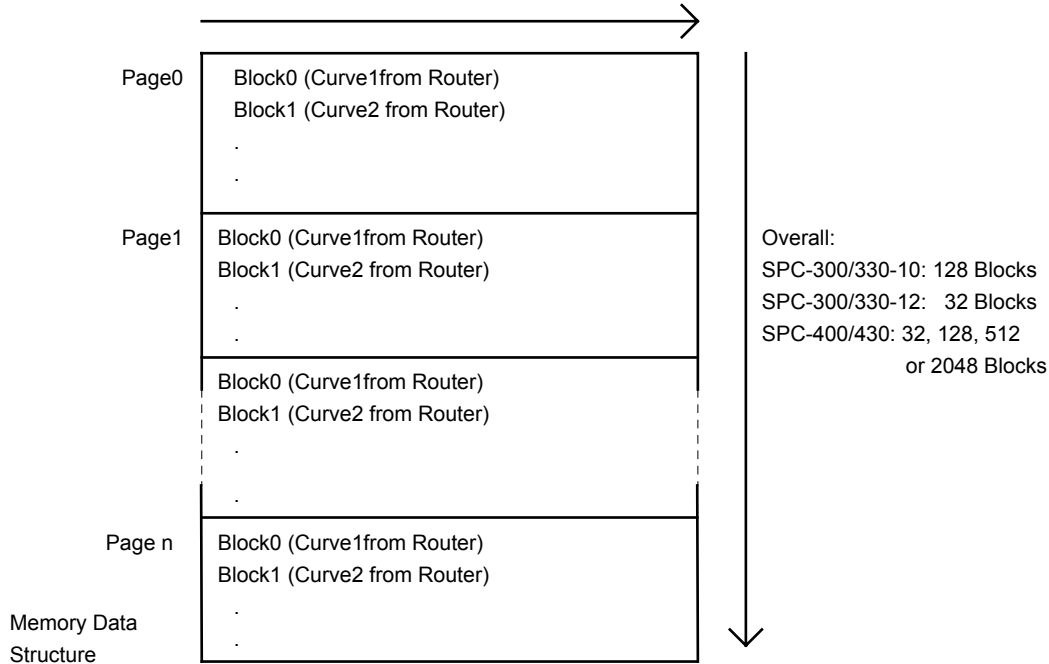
Page0
Block0 (Curve1from Router)
Block1 (Curve2 from Router)
.
.

Page1
Block0 (Curve1from Router)
Block1 (Curve2 from Router)
.
.

Block0 (Curve1from Router)
Block1 (Curve2 from Router)
.
.

Page n
Block0 (Curve1from Router)
Block1 (Curve2 from Router)
.
.

Overall:
SPC-300/330-10: 128 Blocks
SPC-300/330-12: 32 Blocks
SPC-400/430: 32, 128, 512 or 2048 Blocks

Memory Data Structure